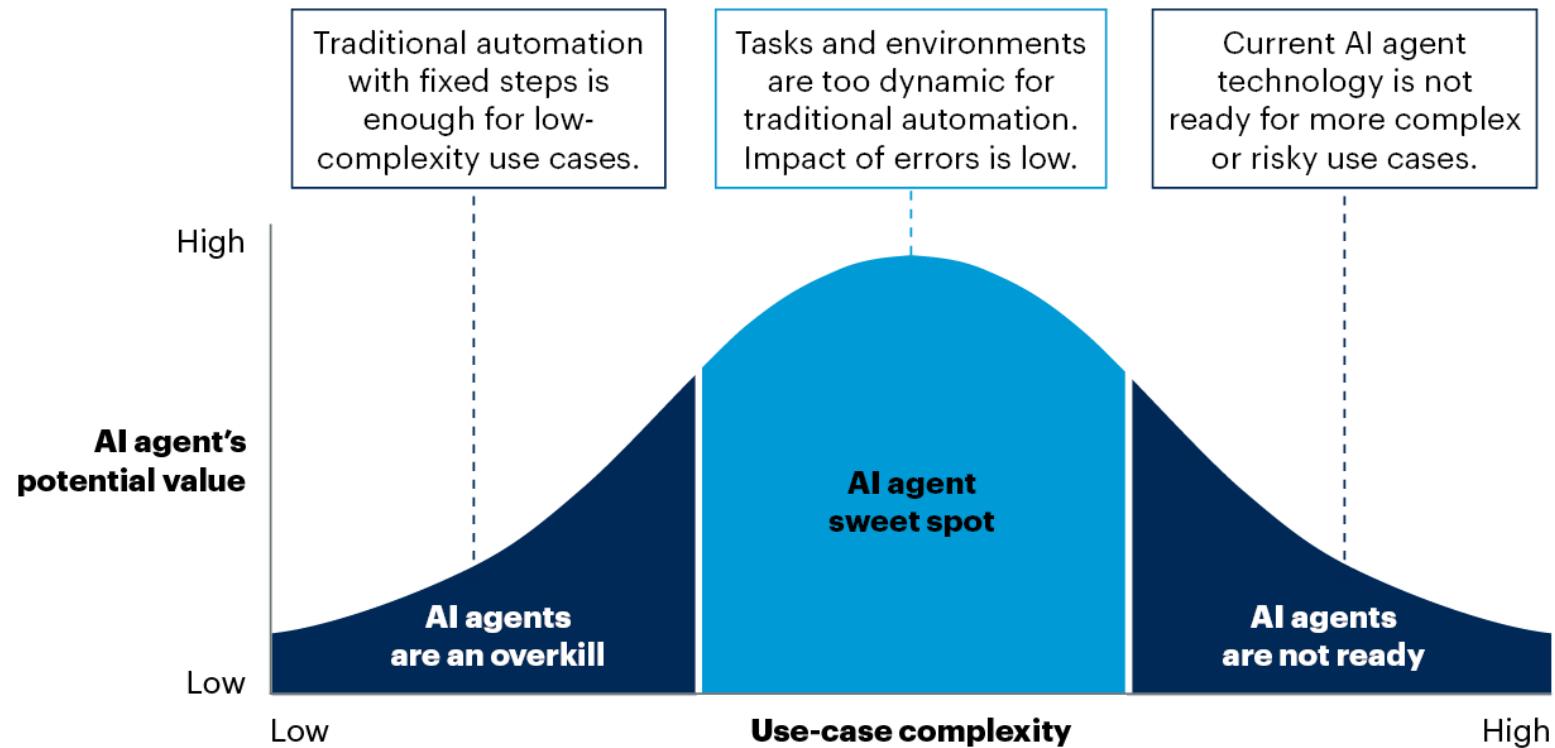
Traditional automation with fixed steps is enough for low-complexity use cases.

Tasks and environments are too dynamic for traditional automation. Impact of errors is low.

Current AI agent technology is not ready for more complex or risky use cases.

High

AI agent's potential value

Low

AI agents are an overkill

AI agent sweet spot

AI agents are not ready

Low

Use-case complexity

High